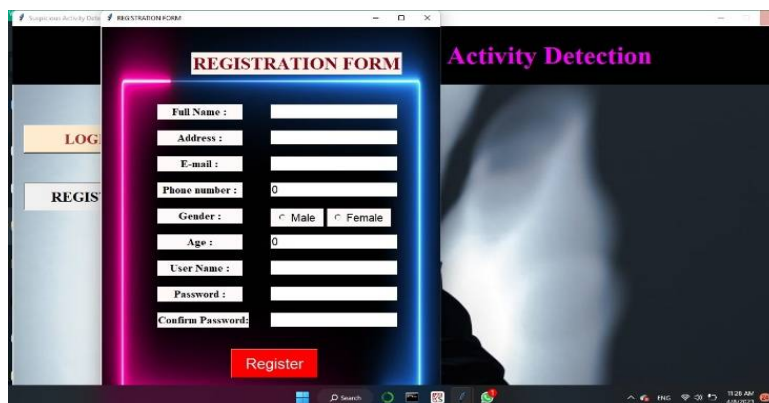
Suspicious Activity Dete
REGISTRATION FORM

REGISTRATION FORM

Activity Detection

LOG

REGIS

Full Name :
Address :
E-mail :
Phone number : 0
Gender : Male Female
Age : 0
User Name :
Password :
Confirm Password:

Register

Search

ENG

11:28 AM
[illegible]